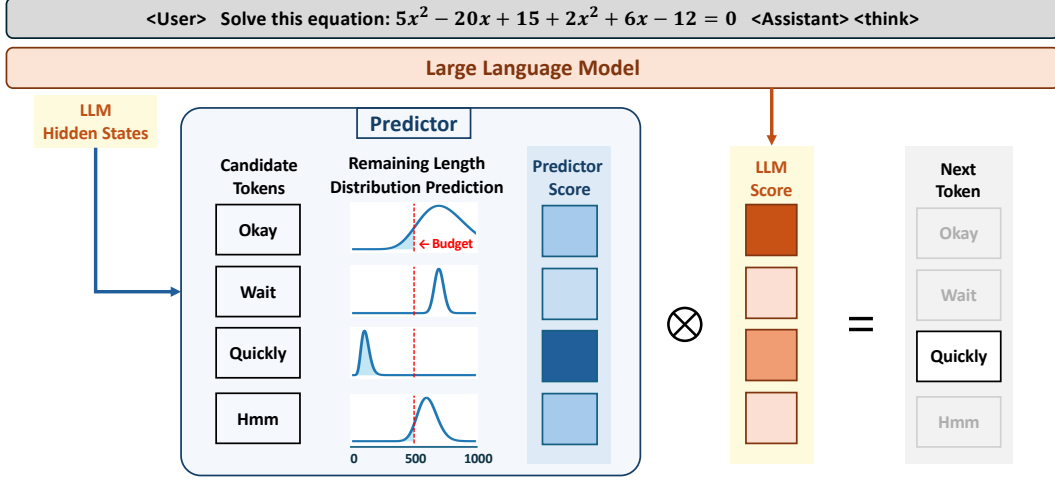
<User> Solve this equation: $5x^2 - 20x + 15 + 2x^2 + 6x - 12 = 0$ <Assistant> <think>

Large Language Model

LLM Hidden States

Predictor

Candidate Tokens

Remaining Length Distribution Prediction

Predictor Score

Okay

← Budget

Wait

Quickly

Hmm

0 500 1000

$\otimes$

LLM Score

=

Next Token

Okay

Wait

Quickly

Hmm